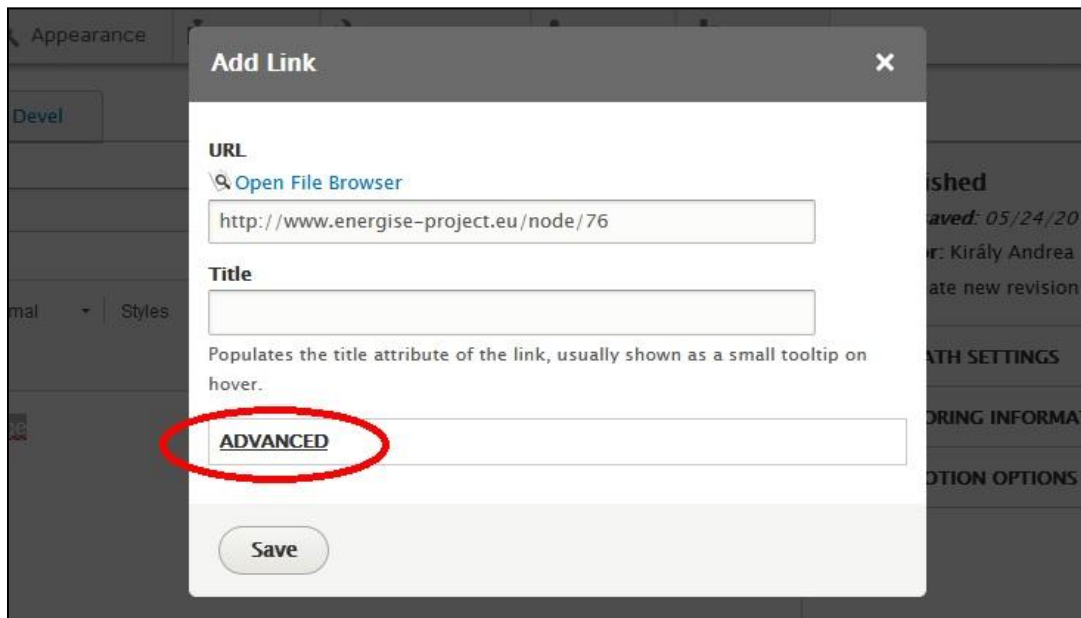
Appearance

Devel

mal Styles

Add Link

URL

Open File Browser

http://www.energise-project.eu/node/76

Title

Populates the title attribute of the link, usually shown as a small tooltip on hover.

ADVANCED

Save

ished

aved: 05/24/20

r: Király Andrea

ate new revision

ATH SETTINGS

ORING INFORMAT

OTION OPTIONS